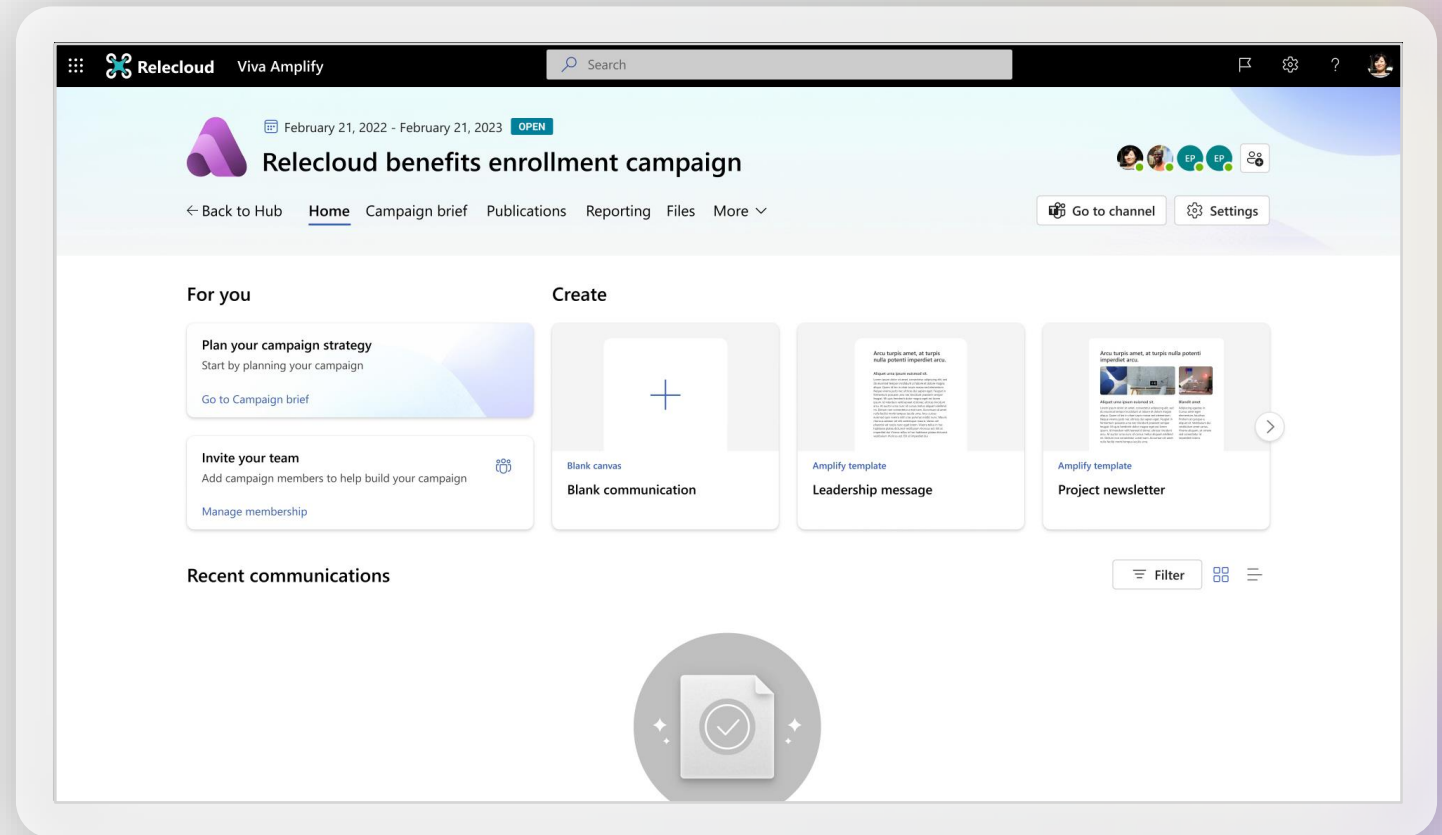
Relecloud Viva Amplify

Search

February 21, 2022 - February 21, 2023 OPEN

Relecloud benefits enrollment campaign

EP EP

← Back to Hub Home Campaign brief Publications Reporting Files More

Go to channel Settings

For you

Plan your campaign strategy
Start by planning your campaign
Go to Campaign brief

Invite your team
Add campaign members to help build your campaign
Manage membership

Create

+

Blank canvas
Blank communication

Arcu turpis amet, at turpis nulla potenti imperdiet arcu.

Amplify template
Leadership message

Arcu turpis amet, at turpis nulla potenti imperdiet arcu.

Amplify template
Project newsletter

Recent communications

Filter